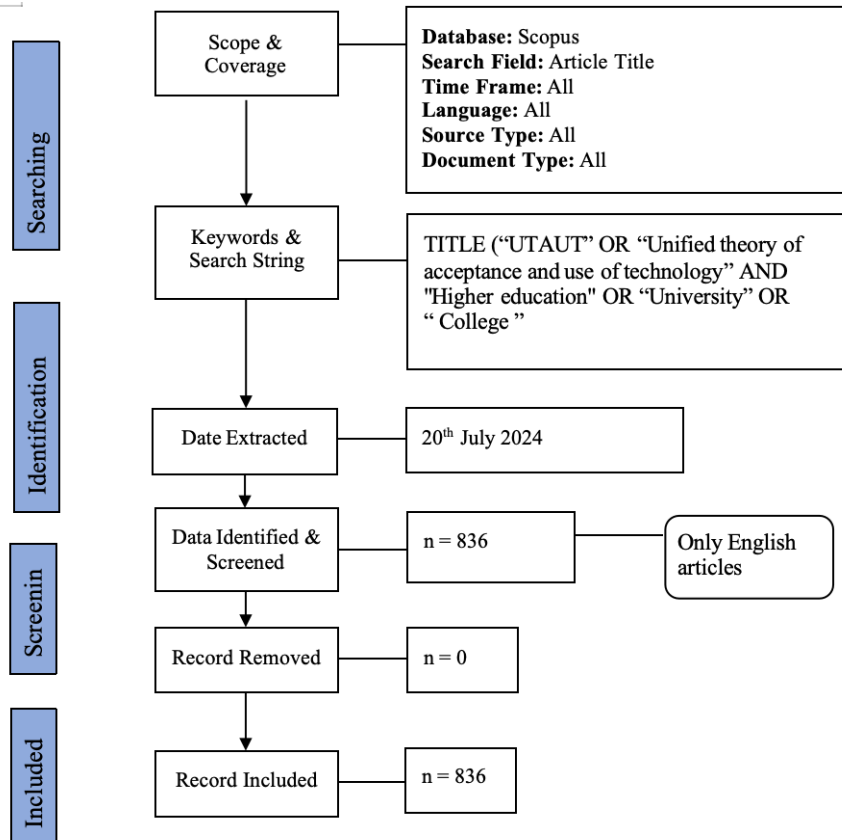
Searching

Scope & Coverage

Database: Scopus
Search Field: Article Title
Time Frame: All
Language: All
Source Type: All
Document Type: All

Keywords & Search String

TITLE (“UTAUT” OR “Unified theory of acceptance and use of technology” AND "Higher education" OR “University” OR “ College ”

Identification

Date Extracted

20$^{th}$ July 2024

Screenin

Data Identified & Screened

n = 836

Only English articles

Record Removed

n = 0

Included

Record Included

n = 836